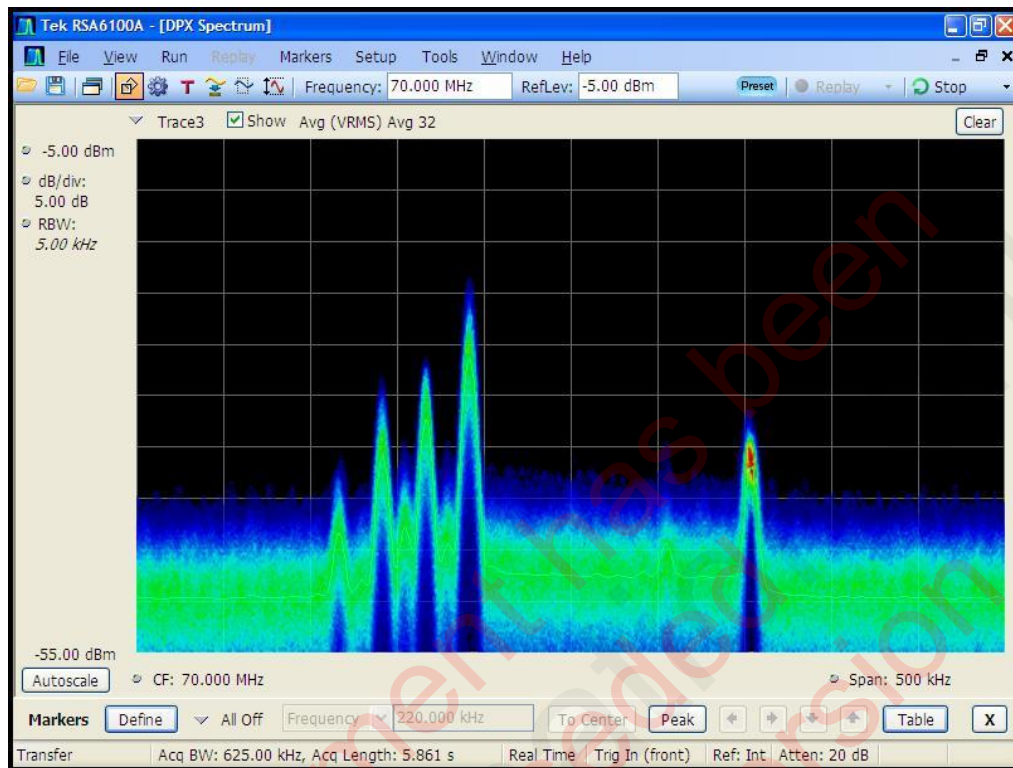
Tek RSA6100A - [DPX Spectrum]

File View Run Replay Markers Setup Tools Window Help

Frequency: 70.000 MHz RefLev: -5.00 dBm Preset Replay Stop

Trace3 Show Avg (VRMS) Avg 32 Clear

-5.00 dBm

dB/div: 5.00 dB

RBW: 5.00 kHz

-55.00 dBm

Autoscale CF: 70.000 MHz Span: 500 kHz

Markers Define All Off Frequency 220.000 kHz To Center Peak Table X

Transfer Acq BW: 625.00 kHz, Acq Length: 5.861 s Real Time Trig In (front) Ref: Int Atten: 20 dB

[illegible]